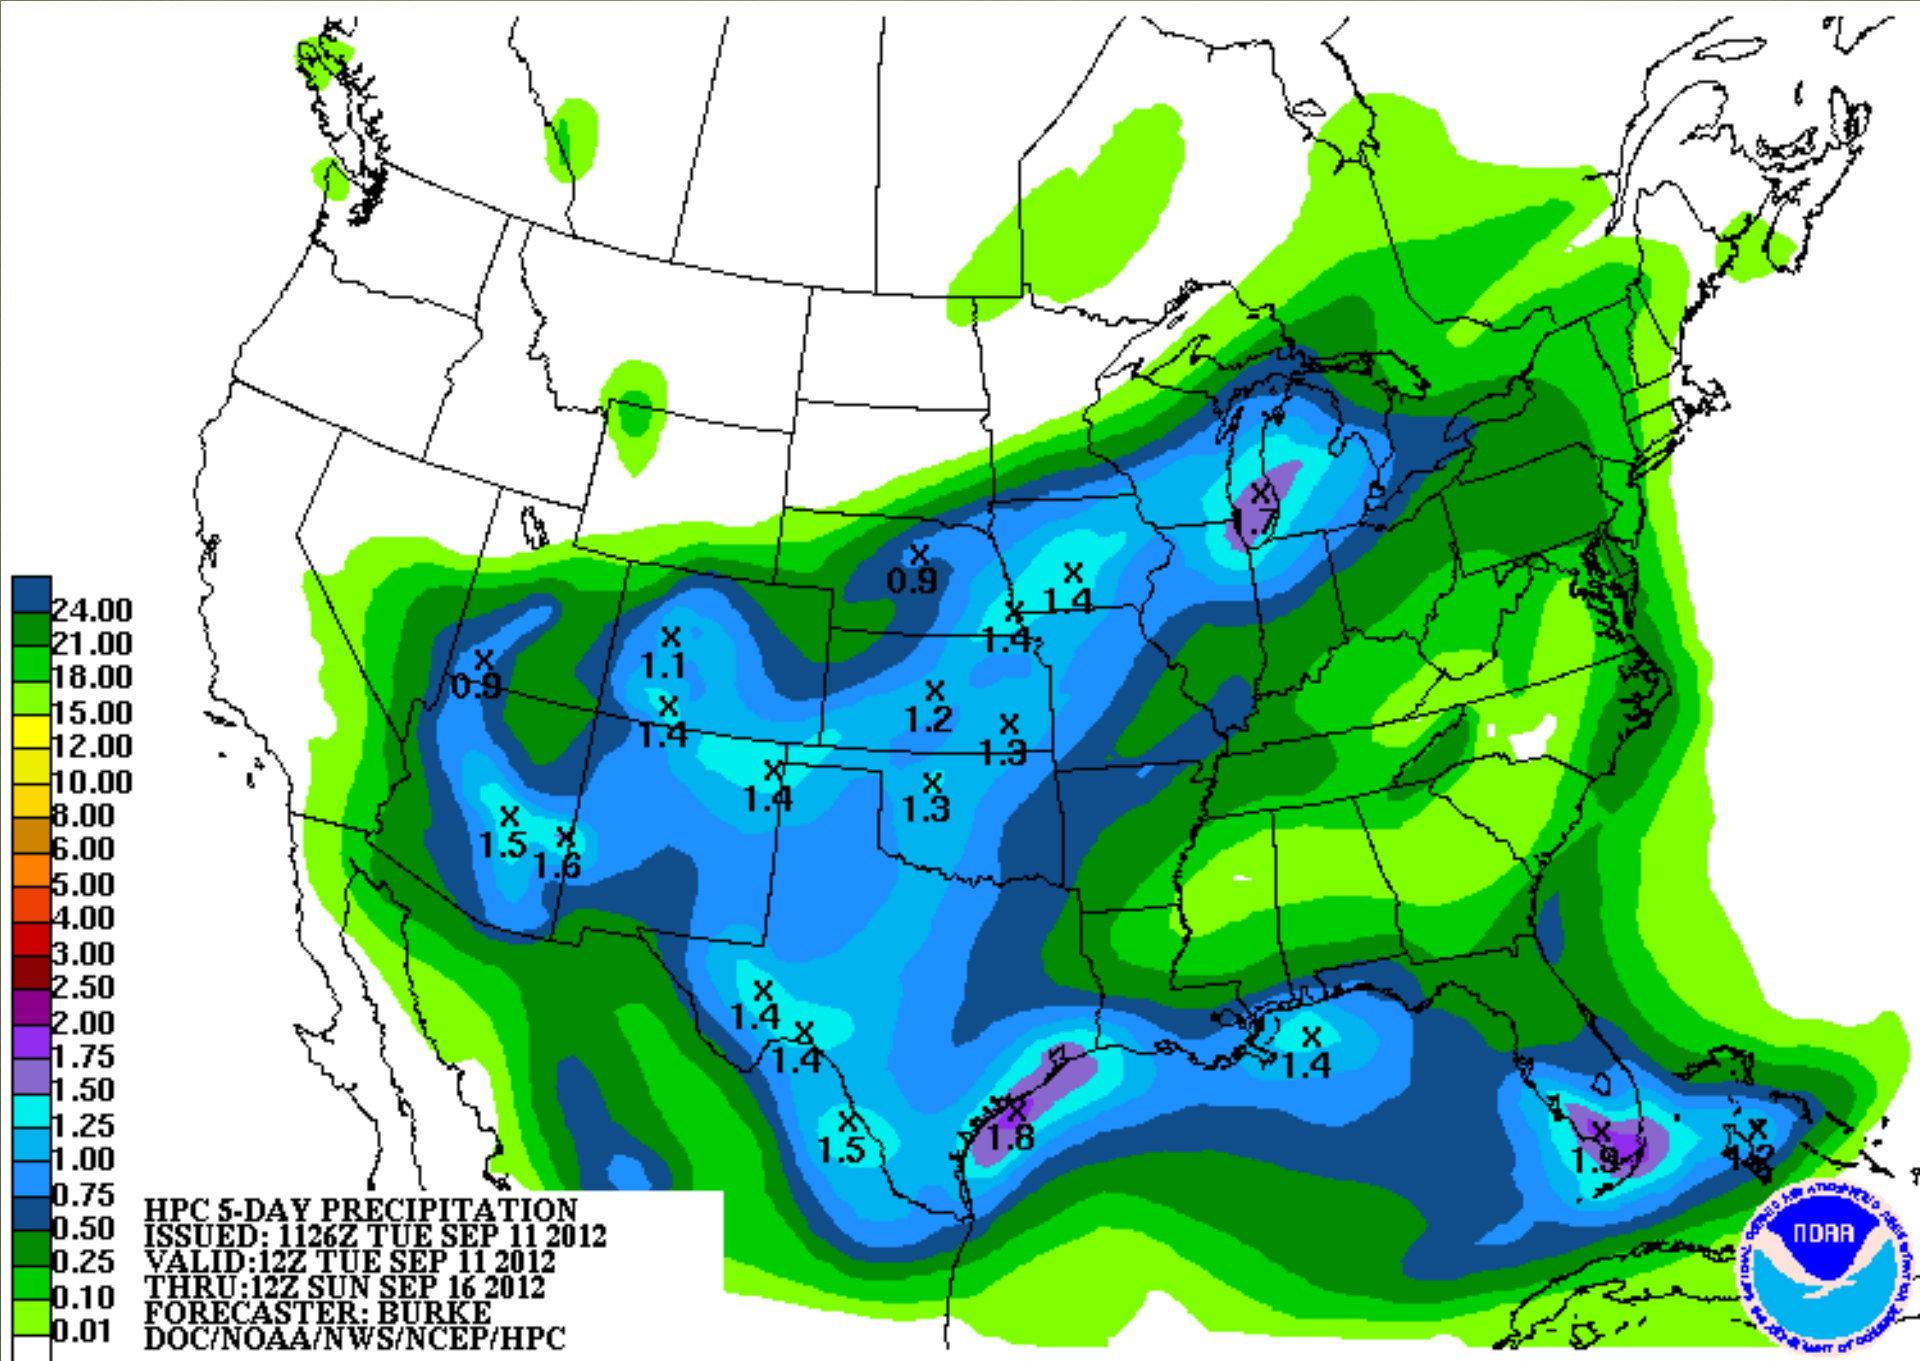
24.00
21.00
18.00
15.00
12.00
10.00
8.00
6.00
5.00
4.00
3.00
2.50
2.00
1.75
1.50
1.25
1.00
0.75
0.50
0.25
0.10
0.01

0.9
1.4
1.4
1.7
0.9
1.1
1.4
1.2
1.3
1.4
1.3
1.5
1.6
1.4
1.4
1.4
1.5
1.8
1.9
1.2

HPC 5-DAY PRECIPITATION
ISSUED: 1126Z TUE SEP 11 2012
VALID:12Z TUE SEP 11 2012
THRU:12Z SUN SEP 16 2012
FORECASTER: BURKE
DOC/NOAA/NWS/NCEP/HPC

NOAA
NATIONAL OCEANIC AND ATMOSPHERIC ADMINISTRATION
U.S. DEPARTMENT OF COMMERCE